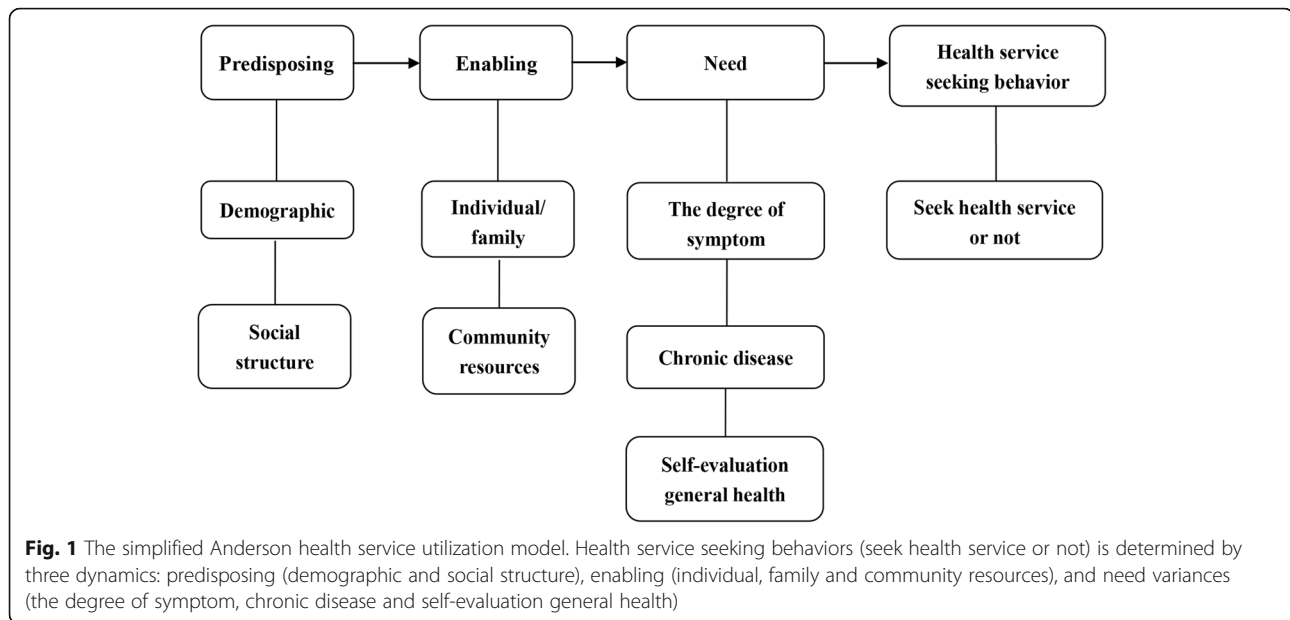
Predisposing

Demographic

Social structure

Enabling

Individual/ family

Community resources

Need

The degree of symptom

Chronic disease

Self-evaluation general health

Health service seeking behavior

Seek health service or not

**Fig. 1** The simplified Anderson health service utilization model. Health service seeking behaviors (seek health service or not) is determined by three dynamics: predisposing (demographic and social structure), enabling (individual, family and community resources), and need variances (the degree of symptom, chronic disease and self-evaluation general health)